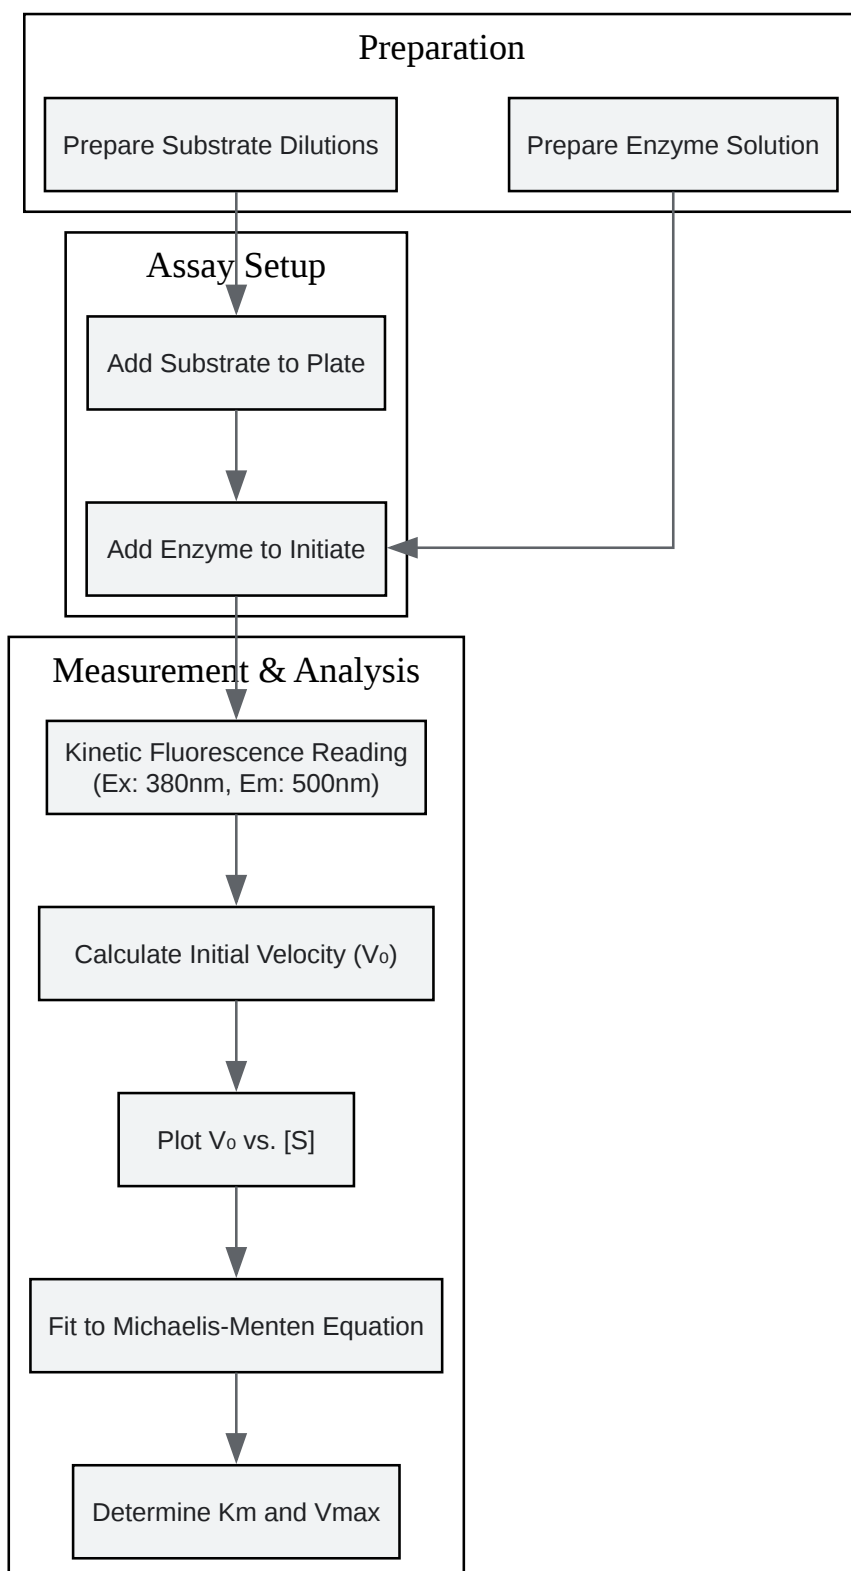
Preparation

Prepare Substrate Dilutions

Prepare Enzyme Solution

Assay Setup

Add Substrate to Plate

Add Enzyme to Initiate

Measurement & Analysis

Kinetic Fluorescence Reading (Ex: 380nm, Em: 500nm)

Calculate Initial Velocity ($V_0$)

Plot $V_0$ vs. [S]

Fit to Michaelis-Menten Equation

Determine Km and Vmax